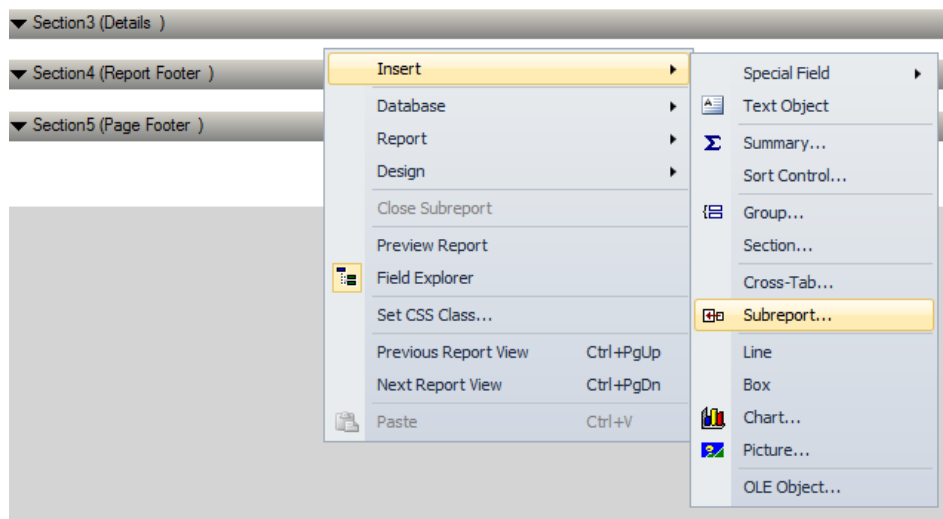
Section3 (Details )

Section4 (Report Footer )

Section5 (Page Footer )

Insert
Database
Report
Design
Close Subreport
Preview Report
Field Explorer
Set CSS Class...
Previous Report View Ctrl+PgUp
Next Report View Ctrl+PgDn
Paste Ctrl+V

Special Field
Text Object
Summary...
Sort Control...
Group...
Section...
Cross-Tab...
Subreport...
Line
Box
Chart...
Picture...
OLE Object...